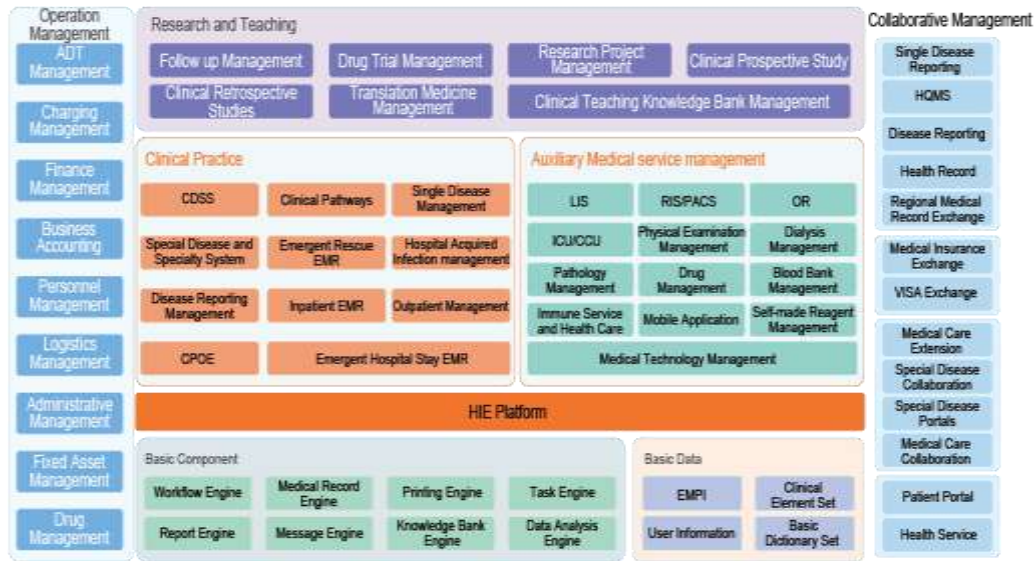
Operation Management

ADT Management

Charging Management

Finance Management

Business Accounting

Personnel Management

Logistics Management

Administrative Management

Fixed Asset Management

Drug Management

Research and Teaching

Follow up Management

Drug Trial Management

Research Project Management

Clinical Prospective Study

Clinical Retrospective Studies

Translation Medicine Management

Clinical Teaching Knowledge Bank Management

Clinical Practice

CDSS

Clinical Pathways

Single Disease Management

Special Disease and Specialty System

Emergent Rescue EMR

Hospital Acquired Infection management

Disease Reporting Management

Inpatient EMR

Outpatient Management

CPOE

Emergent Hospital Stay EMR

Auxiliary Medical service management

LIS

RIS/PACS

OR

ICU/CCU

Physical Examination Management

Dialysis Management

Pathology Management

Drug Management

Blood Bank Management

Immune Service and Health Care

Mobile Application

Self-made Reagent Management

Medical Technology Management

HIE Platform

Basic Component

Workflow Engine

Medical Record Engine

Printing Engine

Task Engine

Report Engine

Message Engine

Knowledge Bank Engine

Data Analysis Engine

Basic Data

EMPI

Clinical Element Set

User Information

Basic Dictionary Set

Collaborative Management

Single Disease Reporting

HQMS

Disease Reporting

Health Record

Regional Medical Record Exchange

Medical Insurance Exchange

VISA Exchange

Medical Care Extension

Special Disease Collaboration

Special Disease Portals

Medical Care Collaboration

Patient Portal

Health Service